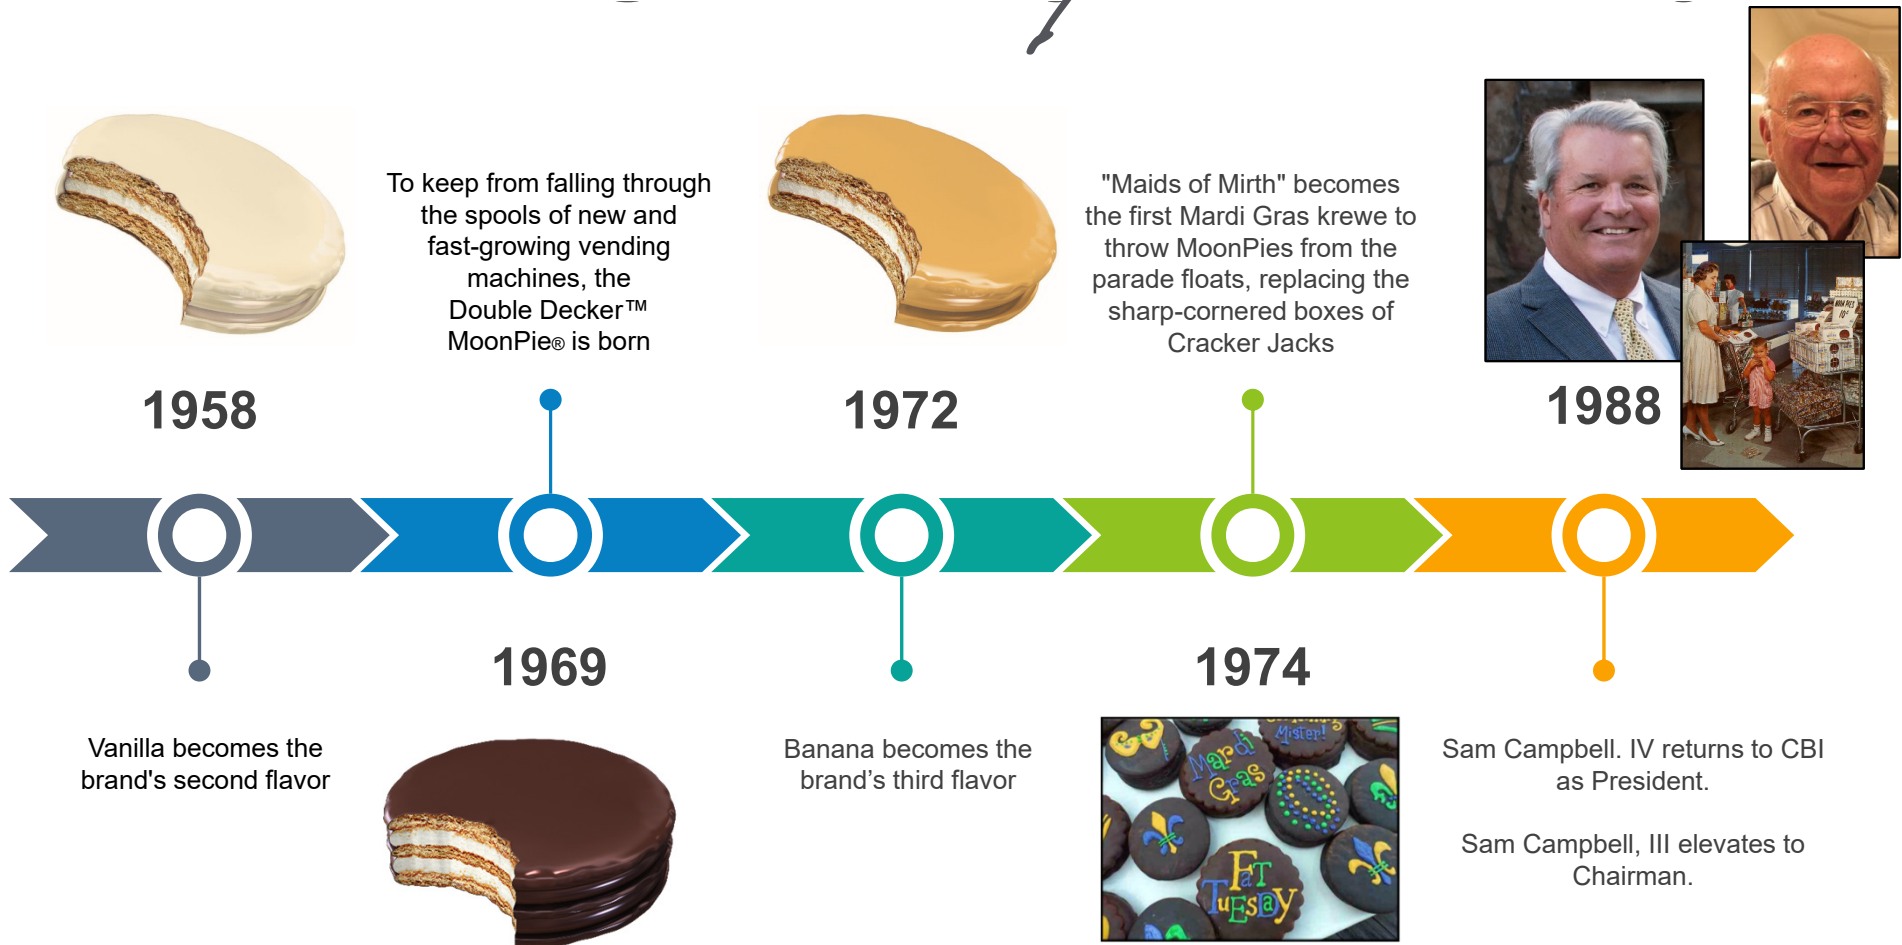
To keep from falling through the spools of new and fast-growing vending machines, the Double Decker™ MoonPie® is born

"Maids of Mirth" becomes the first Mardi Gras krewe to throw MoonPies from the parade floats, replacing the sharp-cornered boxes of Cracker Jacks

1958

1972

1988

1969

1974

Vanilla becomes the brand's second flavor

Banana becomes the brand's third flavor

Mardi Gras

Mister!

Fat Tuesday

Sam Campbell. IV returns to CBI as President.

Sam Campbell, III elevates to Chairman.